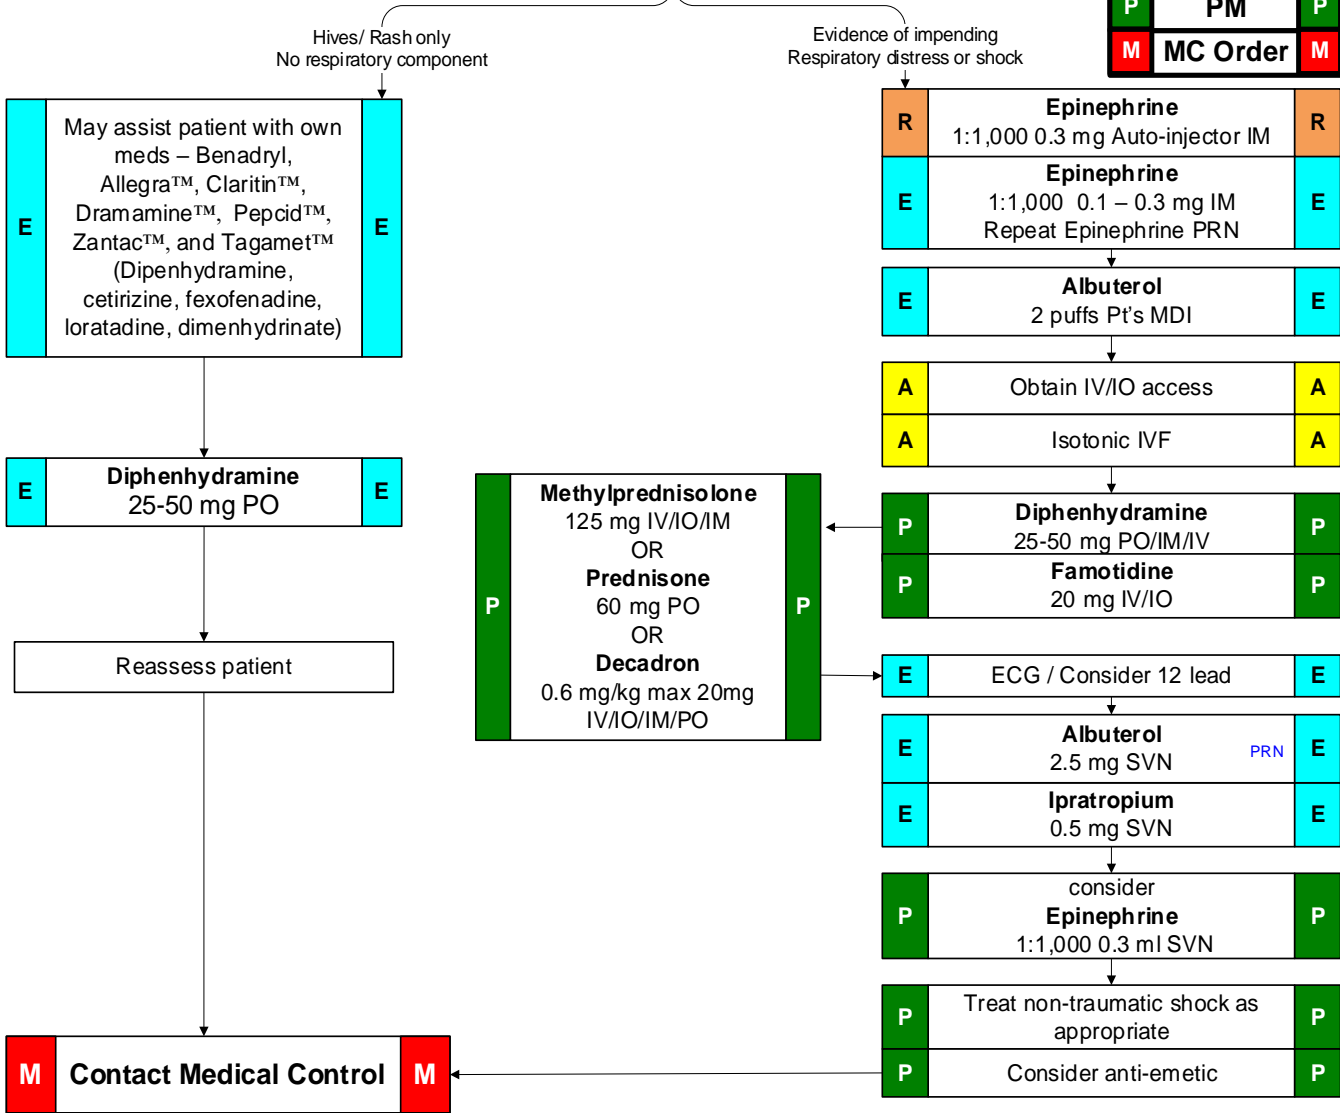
| P | PM | P |
|---|---|---|
| M | MC Order | M |

Hives/ Rash only
No respiratory component

Evidence of impending
Respiratory distress or shock

E May assist patient with own meds – Benadryl, Allegra™, Claritin™, Dramamine™, Pepcid™, Zantac™, and Tagamet™ (Dipenhydramine, cetirizine, fexofenadine, loratadine, dimenhydrinate) E

E **Diphenhydramine** 25-50 mg PO E

Reassess patient

M **Contact Medical Control** M

R **Epinephrine** 1:1,000 0.3 mg Auto-injector IM R

E **Epinephrine** 1:1,000 0.1 – 0.3 mg IM Repeat Epinephrine PRN E

E **Albuterol** 2 puffs Pt's MDI E

A Obtain IV/IO access A

A Isotonic IVF A

P **Diphenhydramine** 25-50 mg PO/IM/IV P

P **Famotidine** 20 mg IV/IO P

P **Methylprednisolone** 125 mg IV/IO/IM OR **Prednisone** 60 mg PO OR **Decadron** 0.6 mg/kg max 20mg IV/IO/IM/PO P

E ECG / Consider 12 lead E

E **Albuterol** 2.5 mg SVN PRN E

E **Ipratropium** 0.5 mg SVN E

P consider **Epinephrine** 1:1,000 0.3 ml SVN P

P Treat non-traumatic shock as appropriate P

P Consider anti-emetic P